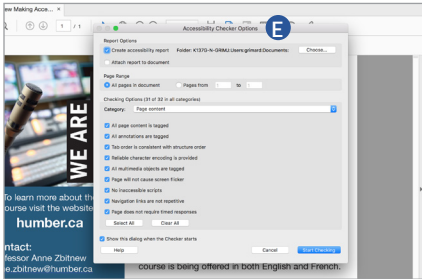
ew Making Acce

1 / 1

Accessibility Checker Options

E

Report Options

Create accessibility report Folder: K1372-N-GRMJ:Users:grinerd:Documents: Choose...

Attach report to document

Page Range

All pages in document Pages from 1 to 1

Checking Options (31 of 32 in all categories)

Category: Page content

All page content is tagged

All annotations are tagged

Tab order is consistent with structure order

Reliable character encoding is provided

All multimedia objects are tagged

Page will not cause screen flicker

No inaccessible scripts

Navigation links are not repetitive

Page does not require timed responses

Select All Clear All

Show this dialog when the Checker starts

Help Cancel Start Checking

WE ARE

To learn more about th
ourse visit the website

humber.ca

ntact:
fessor Anne Zbitnew
e.zbitnew@humber.ca

course is being offered in both English and French.